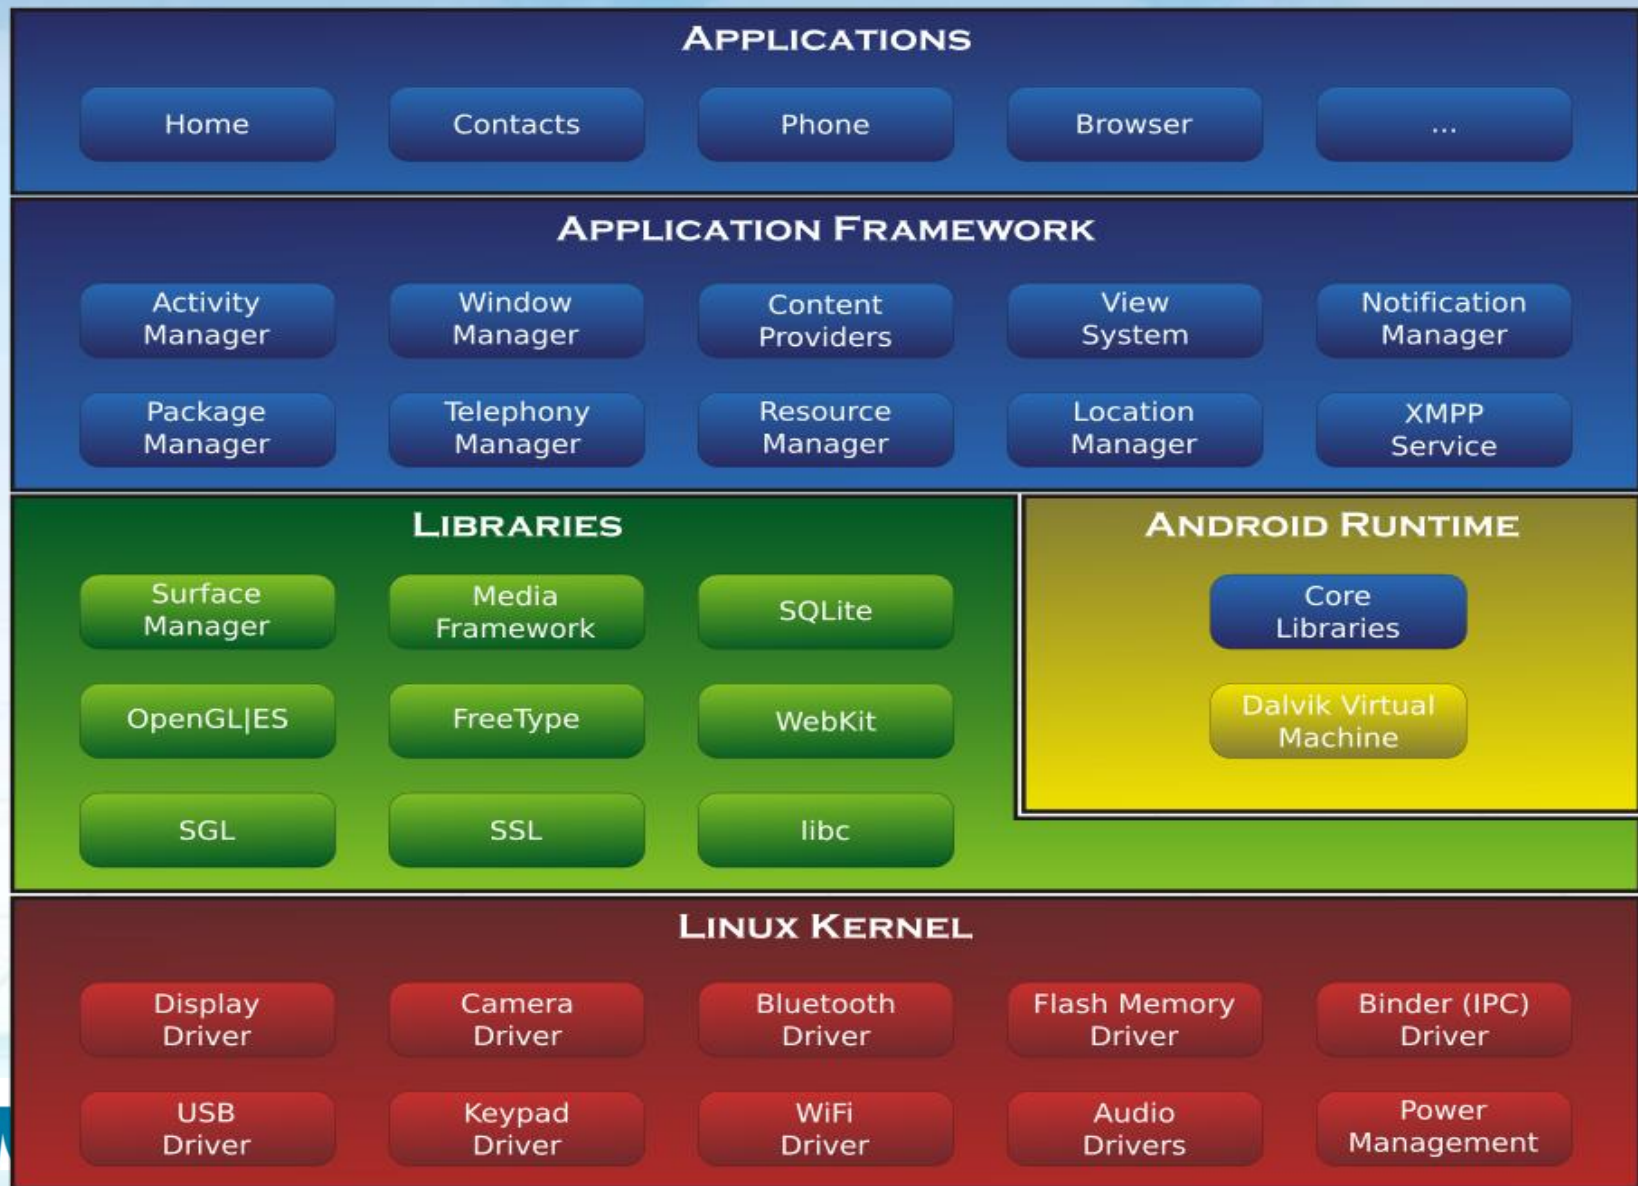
APPLICATIONS

Home
Contacts
Phone
Browser
...

APPLICATION FRAMEWORK

Activity Manager
Window Manager
Content Providers
View System
Notification Manager
Package Manager
Telephony Manager
Resource Manager
Location Manager
XMPP Service

LIBRARIES

Surface Manager
Media Framework
SQLite
OpenGL|ES
FreeType
WebKit
SGL
SSL
libc

ANDROID RUNTIME

Core Libraries
Dalvik Virtual Machine

LINUX KERNEL

Display Driver
Camera Driver
Bluetooth Driver
Flash Memory Driver
Binder (IPC) Driver
USB Driver
Keypad Driver
WiFi Driver
Audio Drivers
Power Management